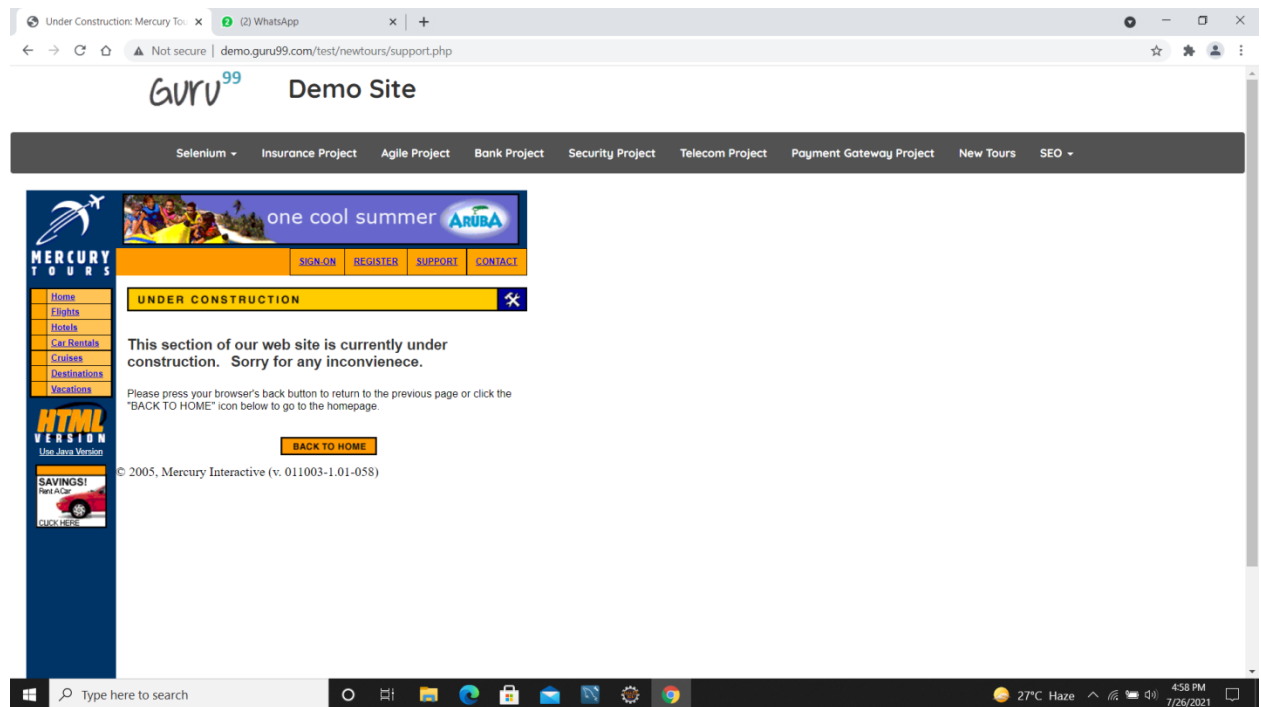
Under Construction: Mercury Tou ×
(2) WhatsApp ×
+

Not secure | demo.guru99.com/test/newtours/support.php

GUru99 Demo Site

Selenium ▾ Insurance Project Agile Project Bank Project Security Project Telecom Project Payment Gateway Project New Tours SEO ▾

MERCURY TOURS

one cool summer ARUBA

SIGN-ON REGISTER SUPPORT CONTACT

Home
Flights
Hotels
Car Rentals
Cruises
Destinations
Vacations

HTML VERSION
Use Java Version

SAVINGS!
Rent A Car
CLICK HERE

UNDER CONSTRUCTION

This section of our web site is currently under construction. Sorry for any inconvienece.

Please press your browser's back button to return to the previous page or click the "BACK TO HOME" icon below to go to the homepage.

BACK TO HOME

© 2005, Mercury Interactive (v. 011003-1.01-058)

Type here to search

27°C Haze

4:58 PM
7/26/2021